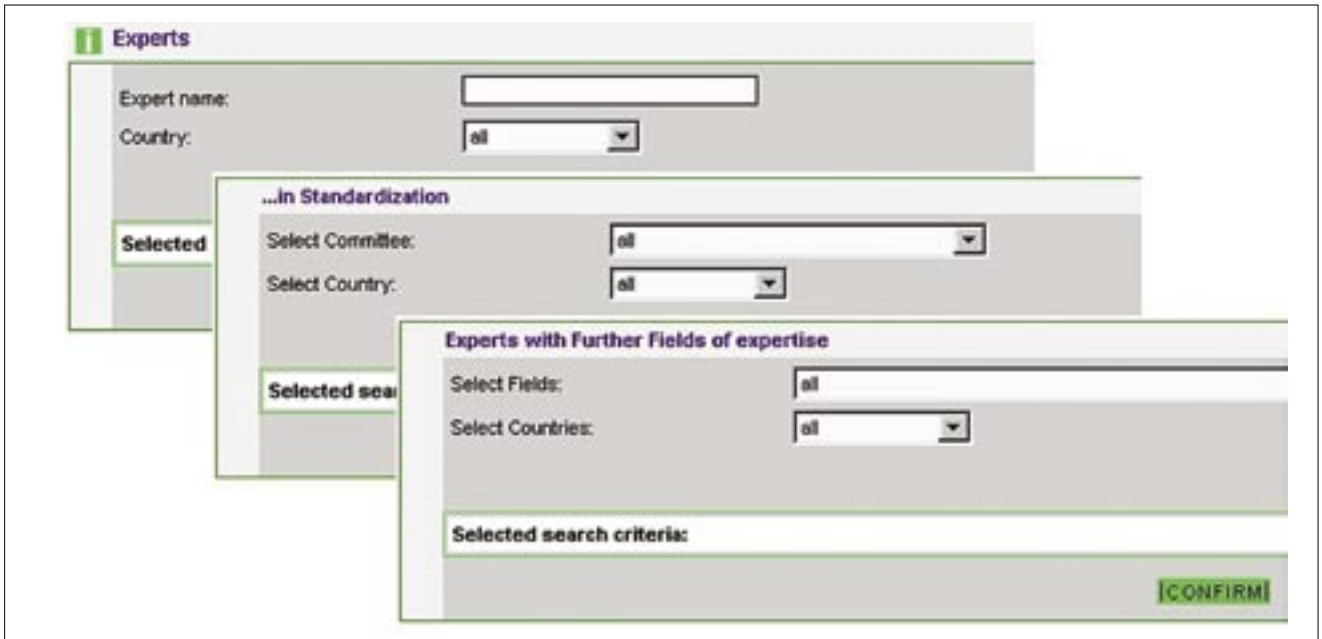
Experts

Expert name:

Country: all

Selected

...in Standardization

Select Commitee: all

Select Country: all

Selected sea

Experts with Further Fields of expertise

Select Fields: all

Select Countries: all

Selected search criteria:

CONFIRM